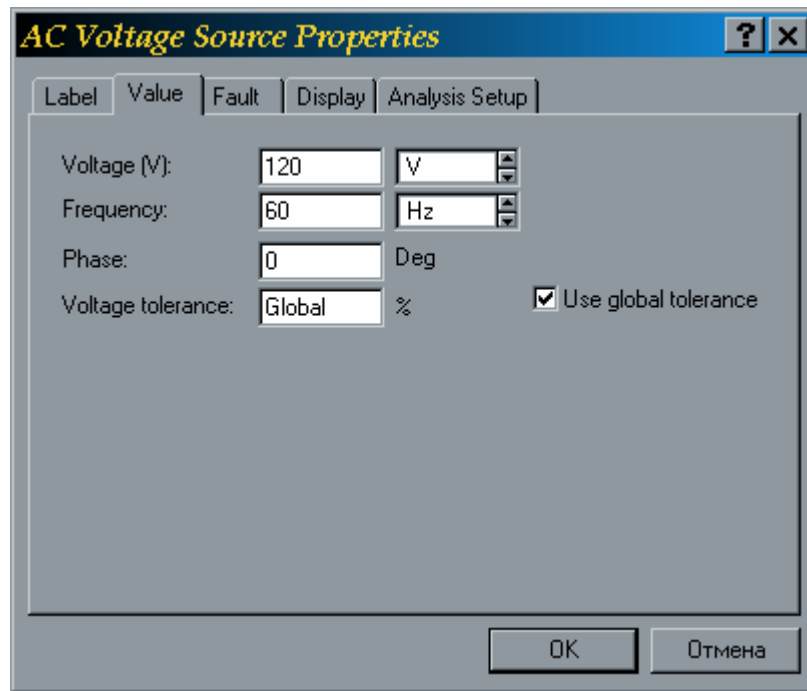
AC Voltage Source Properties

?

X

Label

Value

Fault

Display

Analysis Setup

Voltage (V):

120

V

Frequency:

60

Hz

Phase:

0

Deg

Voltage tolerance:

Global

%

Use global tolerance

OK

Отмена